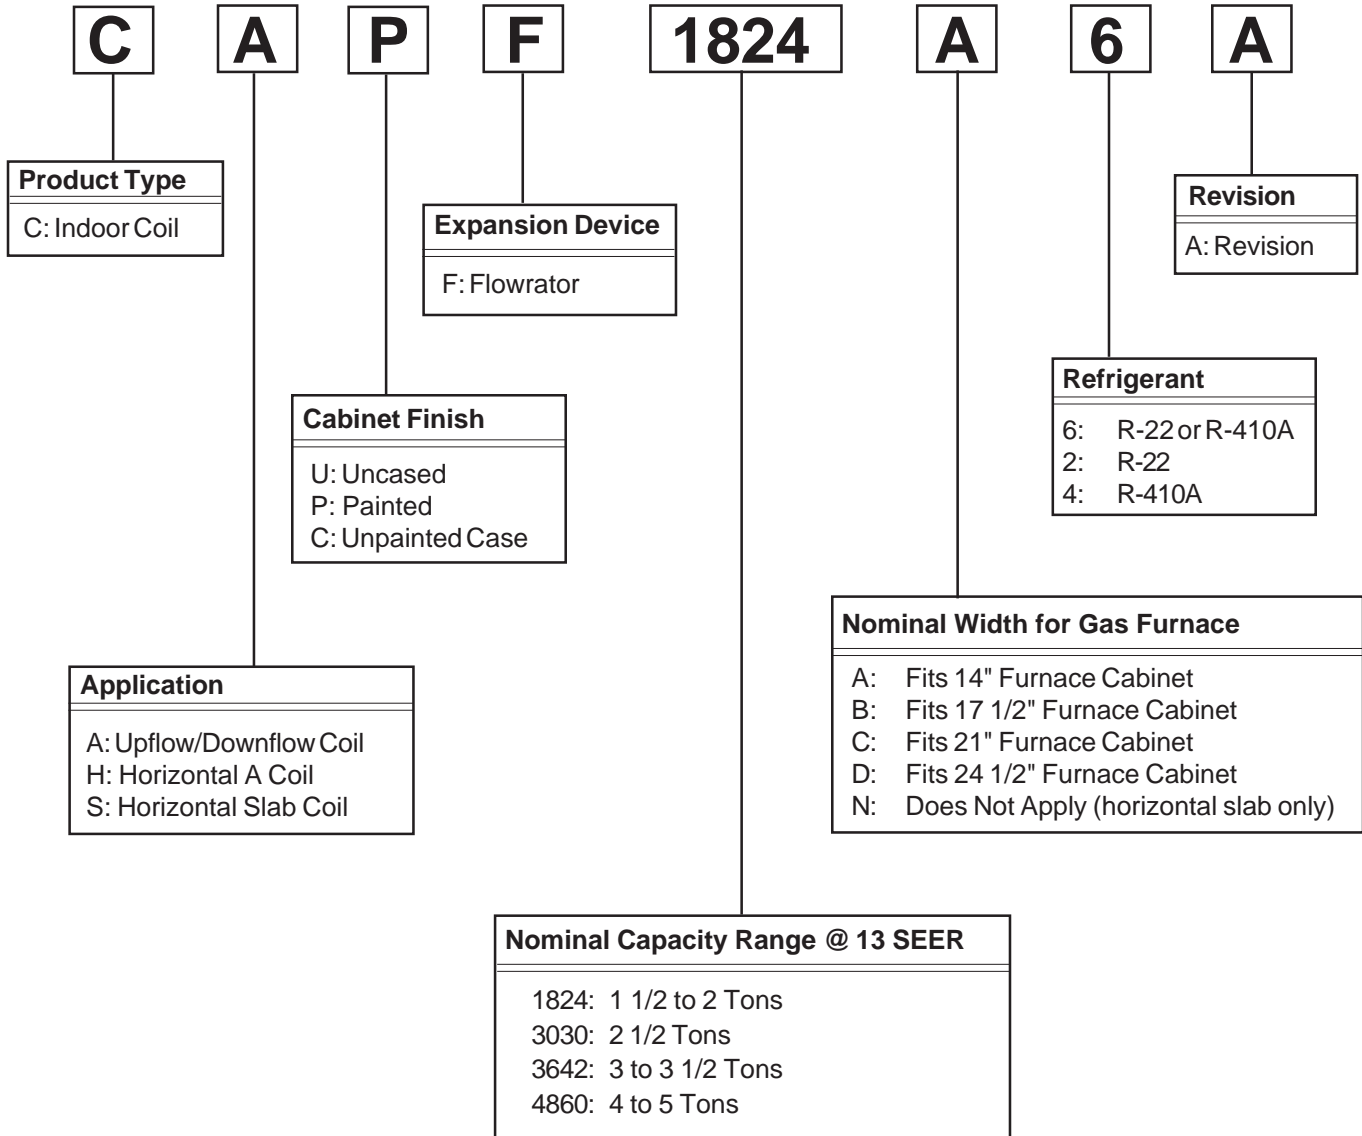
C A P F 1824 A 6 A

Product Type
C: Indoor Coil

Expansion Device
F: Flowrator

Revision
A: Revision

Refrigerant
6: R-22 or R-410A
2: R-22
4: R-410A

Cabinet Finish
U: Uncased
P: Painted
C: Unpainted Case

Nominal Width for Gas Furnace
A: Fits 14" Furnace Cabinet
B: Fits 17 1/2" Furnace Cabinet
C: Fits 21" Furnace Cabinet
D: Fits 24 1/2" Furnace Cabinet
N: Does Not Apply (horizontal slab only)

Application
A: Upflow/Downflow Coil
H: Horizontal A Coil
S: Horizontal Slab Coil

Nominal Capacity Range @ 13 SEER
1824: 1 1/2 to 2 Tons
3030: 2 1/2 Tons
3642: 3 to 3 1/2 Tons
4860: 4 to 5 Tons